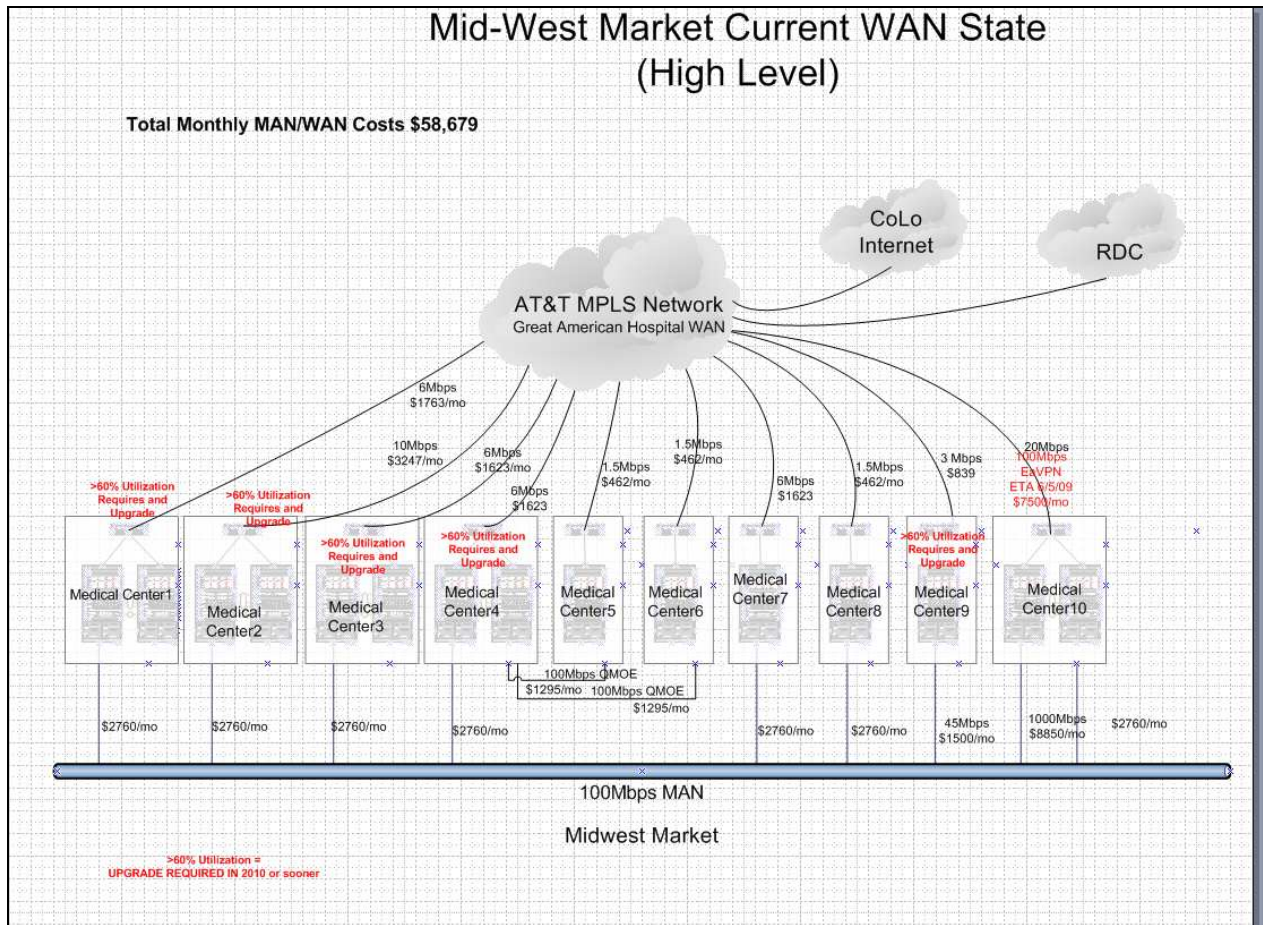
Mid-West Market Current WAN State
(High Level)

Total Monthly MAN/WAN Costs $58,679

CoLo Internet

RDC

AT&T MPLS Network
Great American Hospital WAN

6Mbps
$1763/mo

10Mbps
$3247/mo

6Mbps
$1623/mo

6Mbps
$1623

1.5Mbps
$462/mo

1.5Mbps
$462/mo

6Mbps
$1623

1.5Mbps
$462/mo

3 Mbps
$839

20Mbps
100Mbps
EaVPN
ETA 6/5/09
$7500/mo

>60% Utilization Requires and Upgrade

>60% Utilization Requires and Upgrade

>60% Utilization Requires and Upgrade

>60% Utilization Requires and Upgrade

>60% Utilization Requires and Upgrade

Medical Center1

Medical Center2

Medical Center3

Medical Center4

Medical Center5

Medical Center6

Medical Center7

Medical Center8

Medical Center9

Medical Center10

100Mbps QMOE
$1295/mo

100Mbps QMOE
$1295/mo

$2760/mo

$2760/mo

$2760/mo

$2760/mo

$2760/mo

$2760/mo

45Mbps
$1500/mo

1000Mbps
$8850/mo

$2760/mo

100Mbps MAN

Midwest Market

>60% Utilization =
UPGRADE REQUIRED IN 2010 or sooner